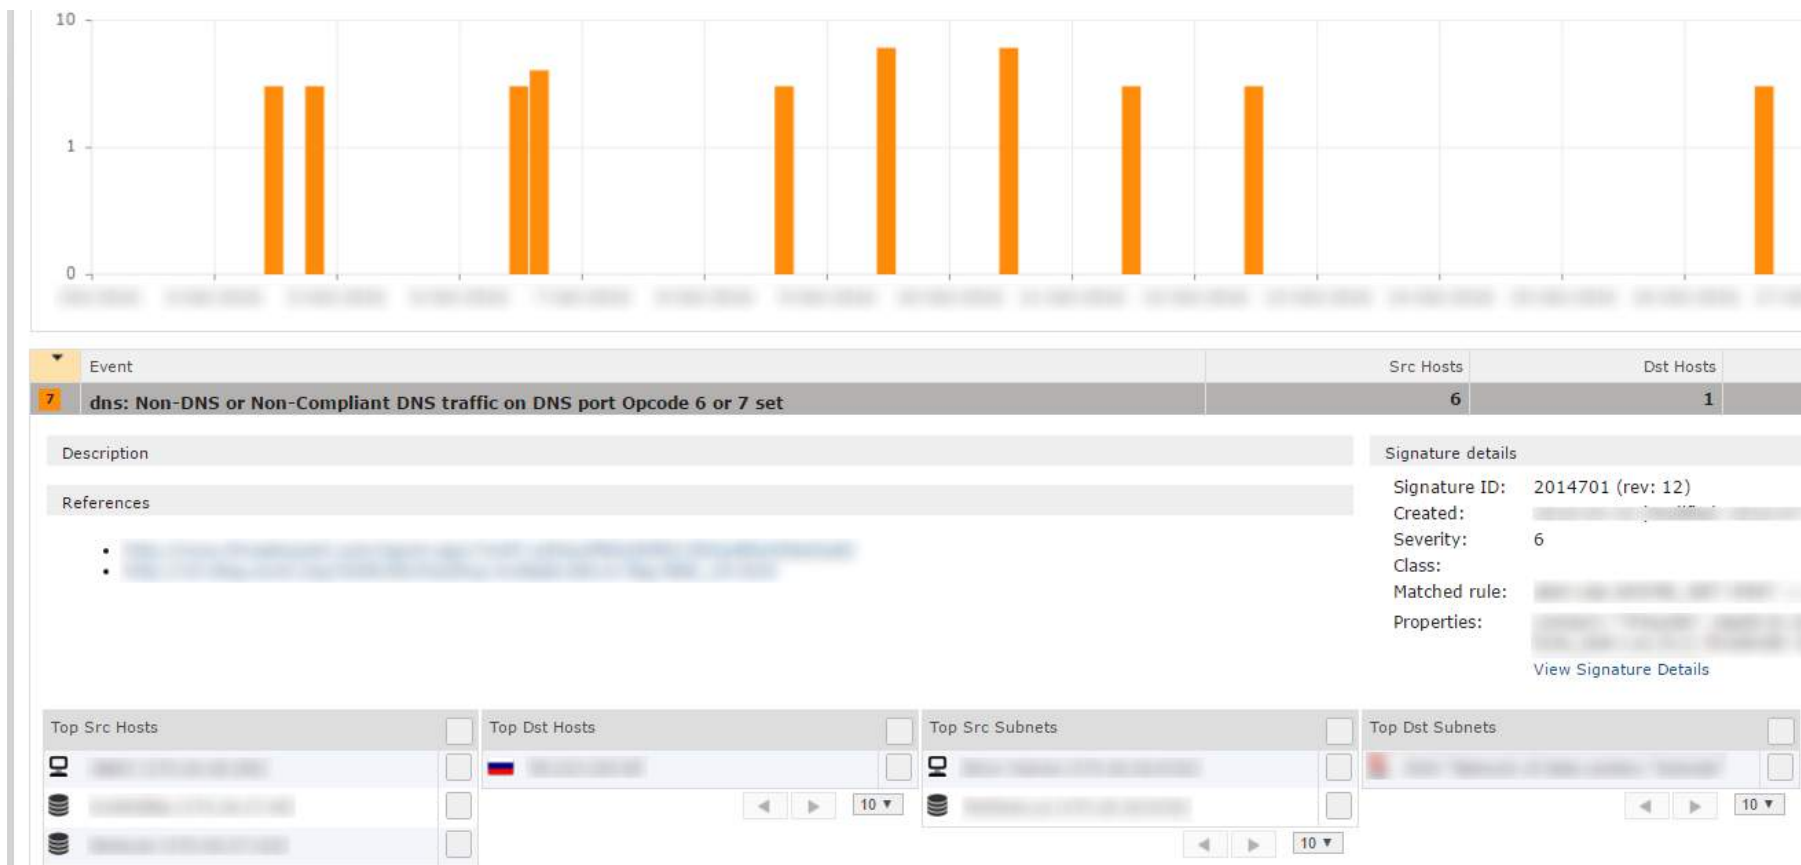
10
1
0

| | Event | Src Hosts | Dst Hosts |
|---|---|---|---|
| 7 | dns: Non-DNS or Non-Compliant DNS traffic on DNS port Opcode 6 or 7 set | 6 | 1 |

Description

References

- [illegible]
- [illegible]

Signature details

Signature ID: 2014701 (rev: 12)
Created: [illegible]
Severity: 6
Class:
Matched rule: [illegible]
Properties: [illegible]
View Signature Details

Top Src Hosts
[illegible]
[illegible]
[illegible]

Top Dst Hosts
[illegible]
10 ▼

Top Src Subnets
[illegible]
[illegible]
10 ▼

Top Dst Subnets
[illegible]
10 ▼